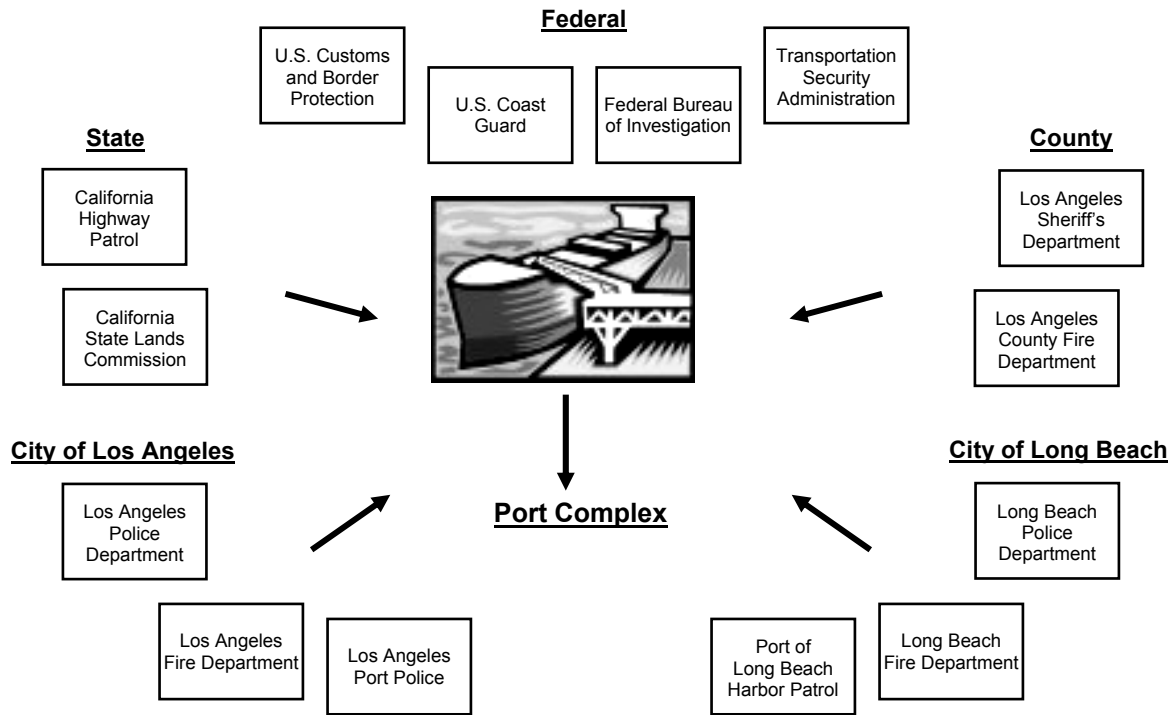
Federal

U.S. Customs and Border Protection

U.S. Coast Guard

Federal Bureau of Investigation

Transportation Security Administration

State

California Highway Patrol

California State Lands Commission

County

Los Angeles Sheriff's Department

Los Angeles County Fire Department

City of Los Angeles

Los Angeles Police Department

Los Angeles Fire Department

Los Angeles Port Police

Port Complex

City of Long Beach

Long Beach Police Department

Long Beach Fire Department

Port of Long Beach Harbor Patrol